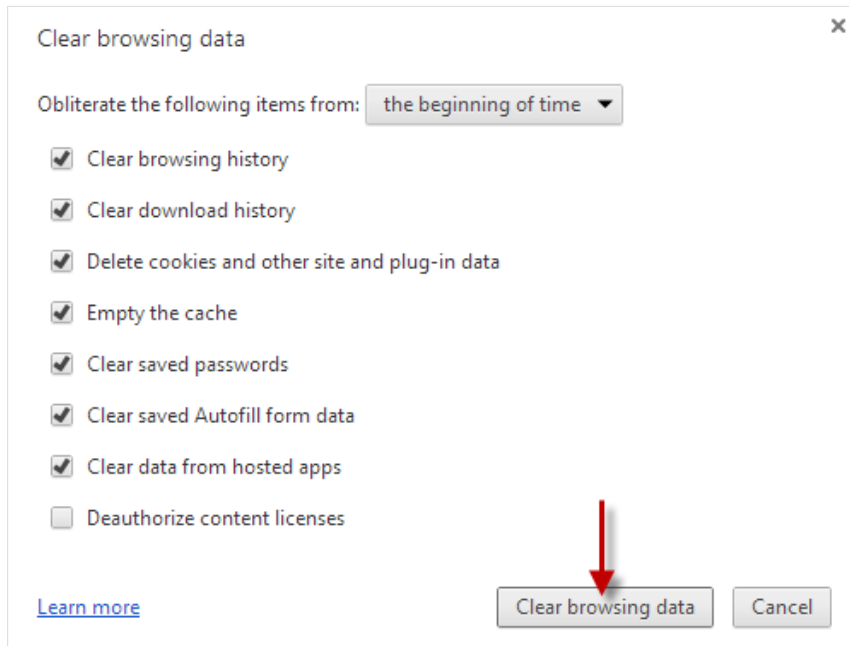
Clear browsing data

×

Obliterate the following items from: the beginning of time

Clear browsing history

Clear download history

Delete cookies and other site and plug-in data

Empty the cache

Clear saved passwords

Clear saved Autofill form data

Clear data from hosted apps

Deauthorize content licenses

Learn more

Clear browsing data

Cancel